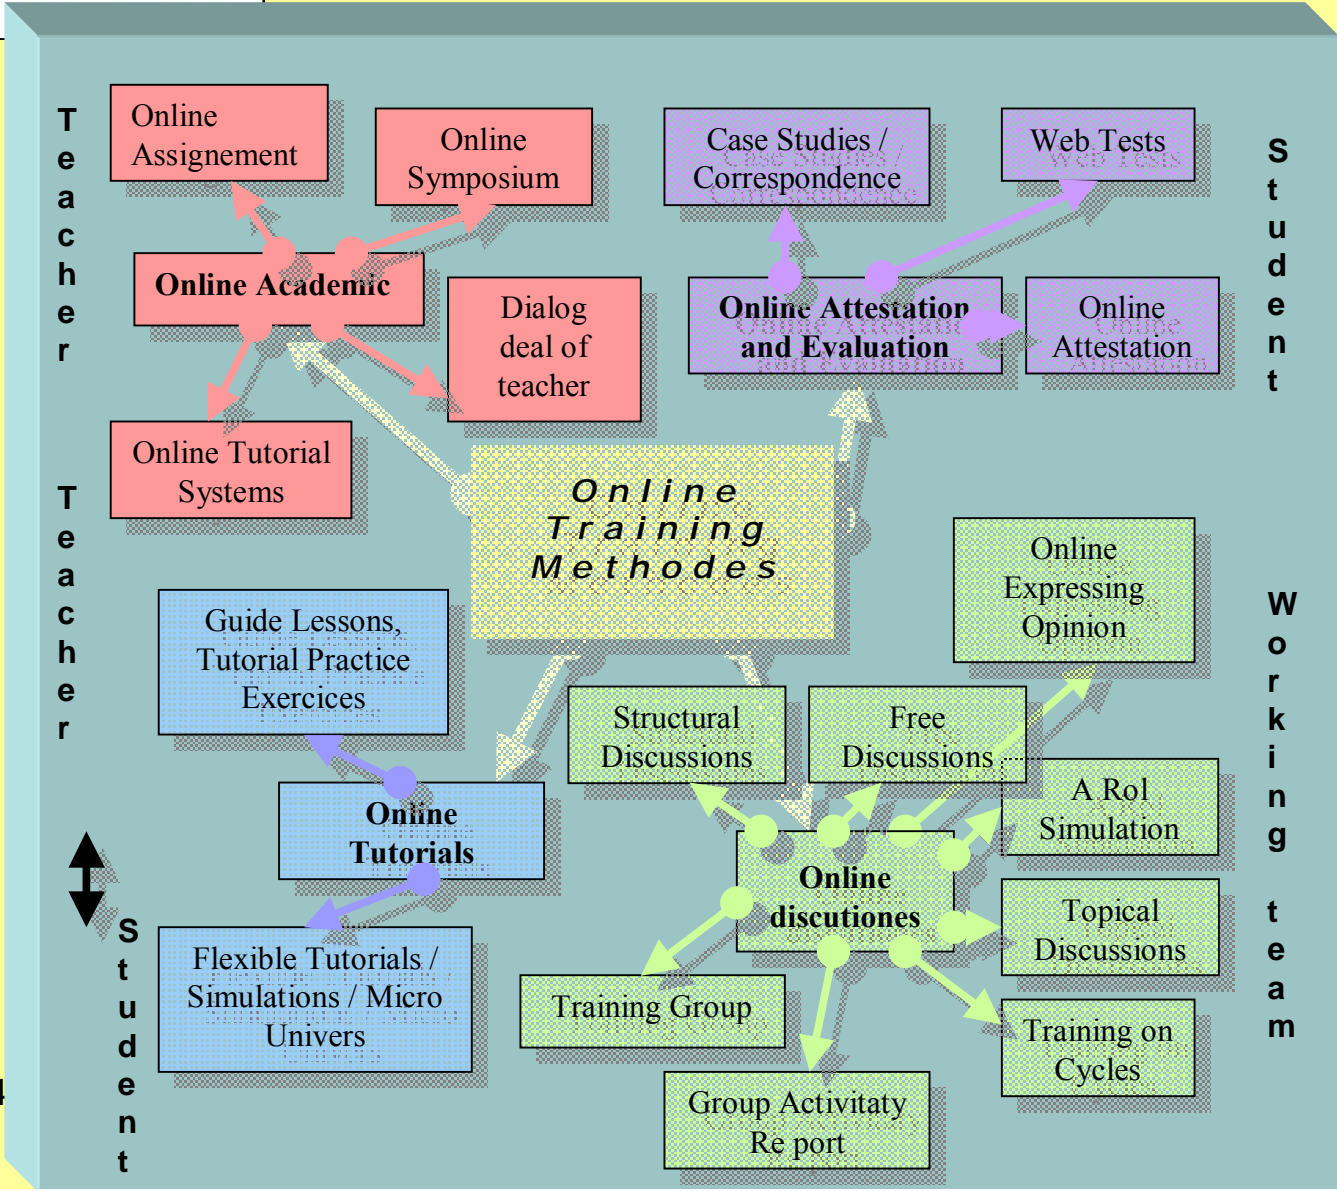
Teacher

Online Assignement

Online Symposium

Online Academic

Dialog deal of teacher

Online Tutorial Systems

Case Studies / Correspondence

Web Tests

Online Attestation and Evaluation

Online Attestation

Student

Online Training Methodes

Teacher

Guide Lessons, Tutorial Practice Exercices

Online Tutorials

Flexible Tutorials / Simulations / Micro Univers

Student

Online Expressing Opinion

Structural Discussions

Free Discussions

A Rol Simulation

Online discutiones

Topical Discussions

Training Group

Training on Cycles

Group Activitaty Re port

Working team